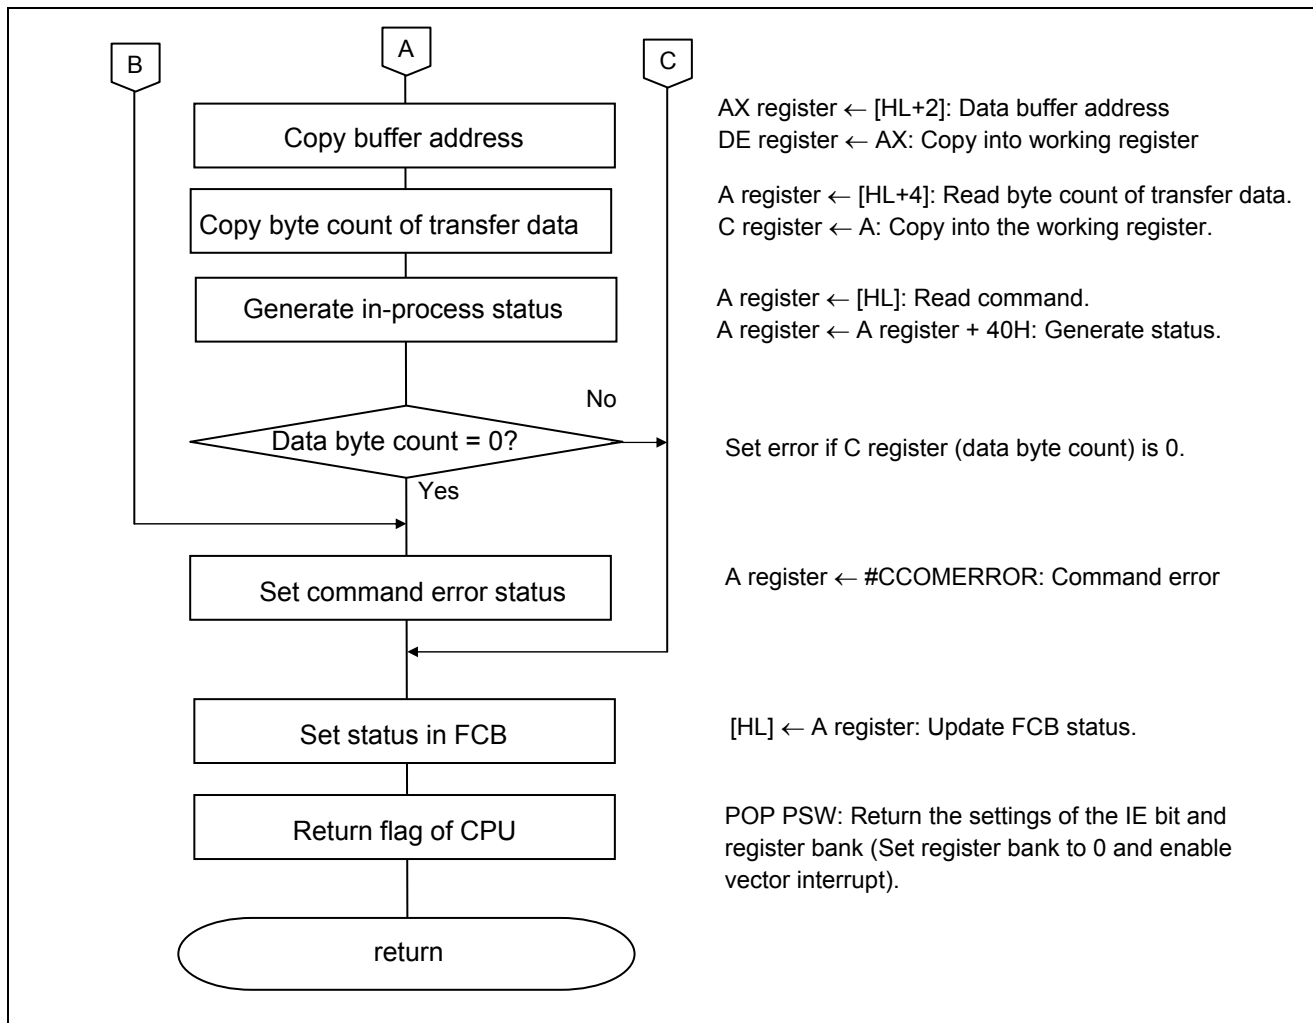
B

A

C

Copy buffer address

AX register ← [HL+2]: Data buffer address
DE register ← AX: Copy into working register

Copy byte count of transfer data

A register ← [HL+4]: Read byte count of transfer data.
C register ← A: Copy into the working register.

Generate in-process status

A register ← [HL]: Read command.
A register ← A register + 40H: Generate status.

No

Data byte count = 0?

Set error if C register (data byte count) is 0.

Yes

Set command error status

A register ← #CCOMERROR: Command error

Set status in FCB

[HL] ← A register: Update FCB status.

Return flag of CPU

POP PSW: Return the settings of the IE bit and register bank (Set register bank to 0 and enable vector interrupt).

return